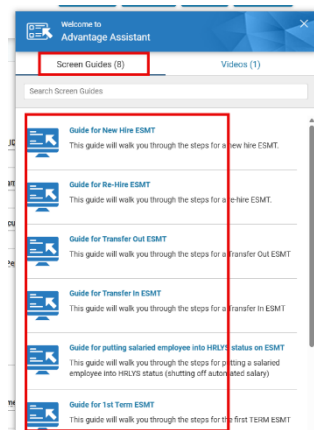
Welcome to
Advantage Assistant

Screen Guides (8)

Videos (1)

Search Screen Guides

Guide for New Hire ESMT
This guide will walk you through the steps for a new hire ESMT.

Guide for Re-Hire ESMT
This guide will walk you through the steps for a re-hire ESMT.

Guide for Transfer Out ESMT
This guide will walk you through the steps for a Transfer Out ESMT

Guide for Transfer In ESMT
This guide will walk you through the steps for a Transfer In ESMT

Guide for putting salaried employee into HRLYS status on ESMT
This guide will walk you through the steps for putting a salaried employee into HRLYS status (shutting off automated salary)

Guide for 1st Term ESMT
This guide will walk you through the steps for the first TERM ESMT